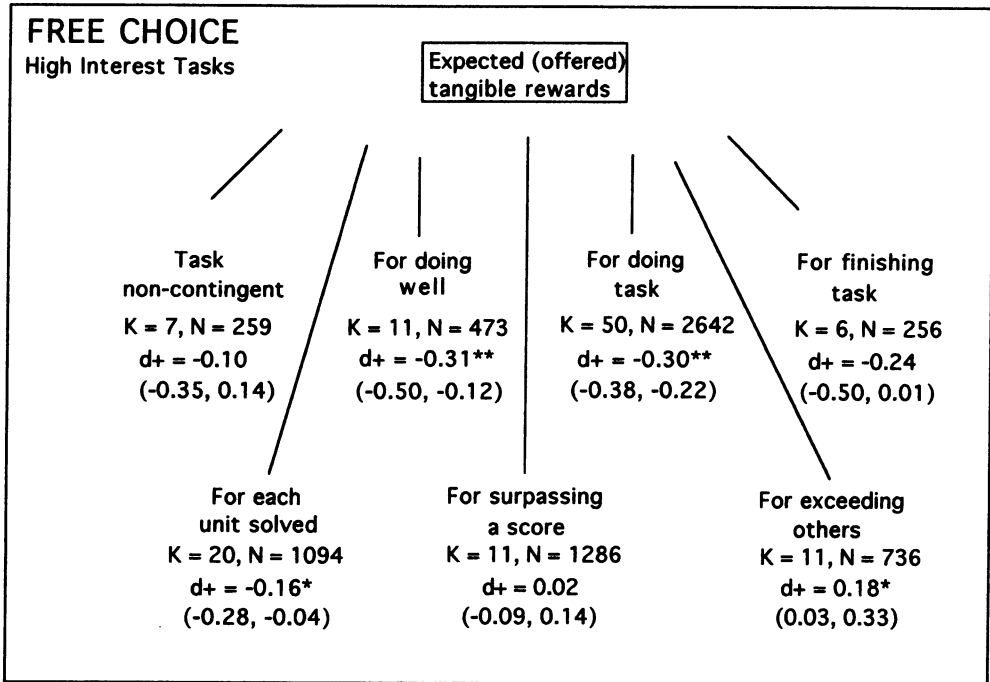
FREE CHOICE
High Interest Tasks

Expected (offered) tangible rewards

Task non-contingent
K = 7, N = 259
d+ = -0.10
(-0.35, 0.14)

For doing well
K = 11, N = 473
d+ = -0.31**
(-0.50, -0.12)

For doing task
K = 50, N = 2642
d+ = -0.30**
(-0.38, -0.22)

For finishing task
K = 6, N = 256
d+ = -0.24
(-0.50, 0.01)

For each unit solved
K = 20, N = 1094
d+ = -0.16*
(-0.28, -0.04)

For surpassing a score
K = 11, N = 1286
d+ = 0.02
(-0.09, 0.14)

For exceeding others
K = 11, N = 736
d+ = 0.18*
(0.03, 0.33)